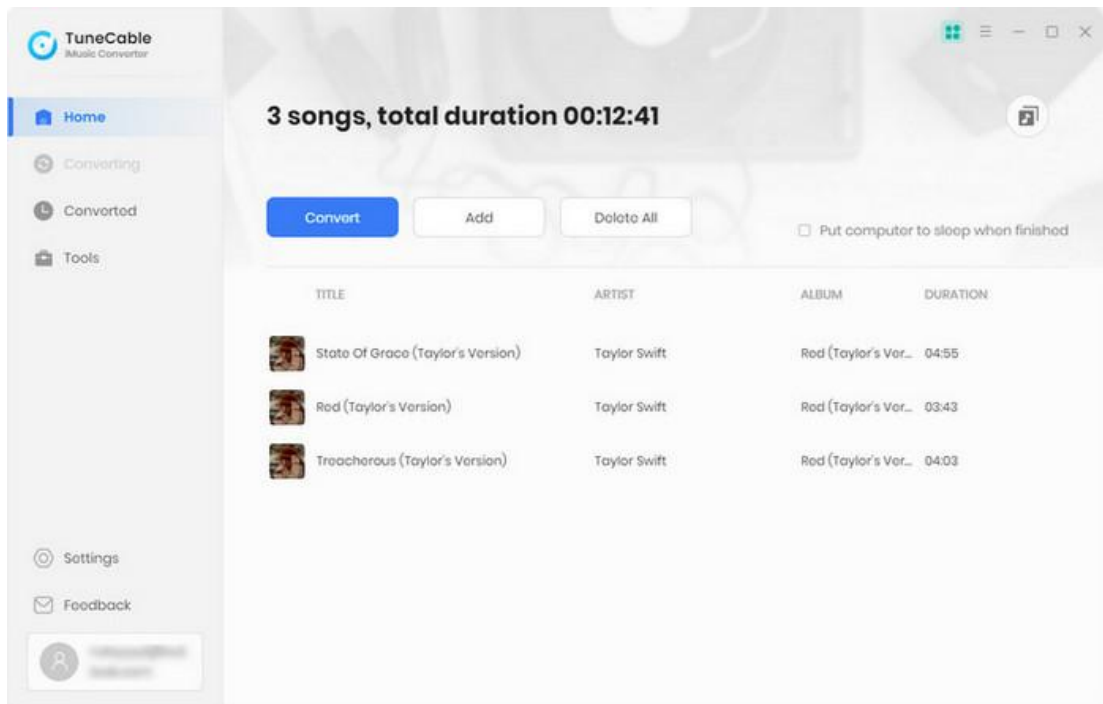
TuneCable
iMusic Converter

Home

Converting

Converted

Tools

Settings

Feedback

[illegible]

3 songs, total duration 00:12:41

Convert

Add

Delete All

Put computer to sleep when finished

| TITLE | ARTIST | ALBUM | DURATION |
|---|---|---|---|
| State Of Grace (Taylor's Version) | Taylor Swift | Red (Taylor's Ver... | 04:55 |
| Red (Taylor's Version) | Taylor Swift | Red (Taylor's Ver... | 03:43 |
| Treacherous (Taylor's Version) | Taylor Swift | Red (Taylor's Ver... | 04:03 |